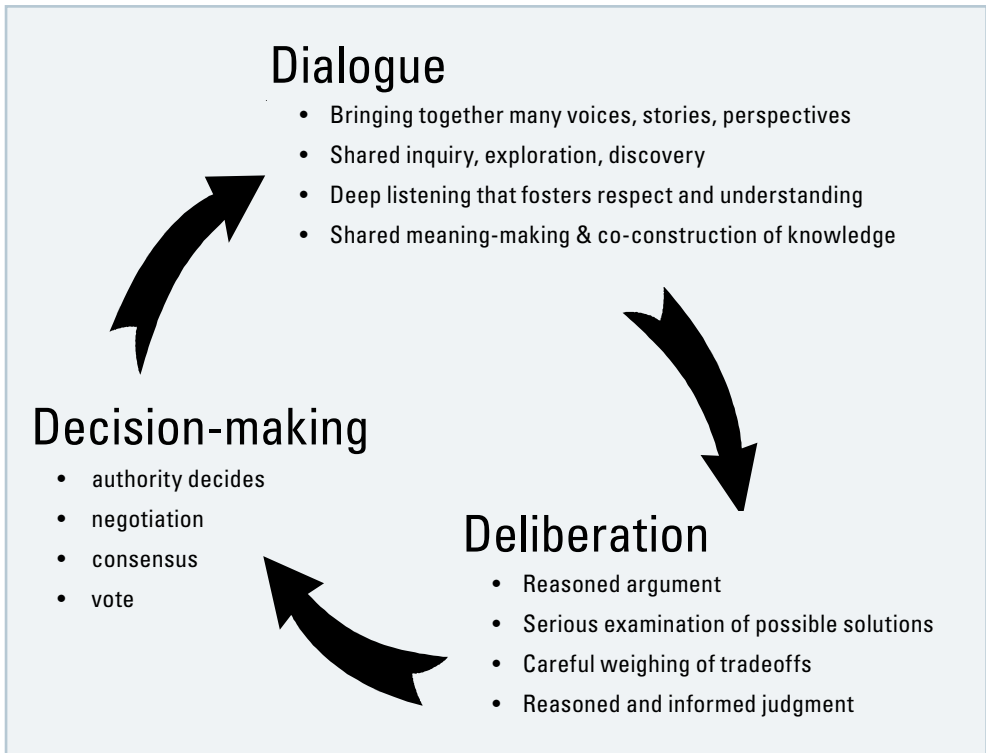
Dialogue

- Bringing together many voices, stories, perspectives
- Shared inquiry, exploration, discovery
- Deep listening that fosters respect and understanding
- Shared meaning-making & co-construction of knowledge

Decision-making

- authority decides
- negotiation
- consensus
- vote

Deliberation

- Reasoned argument
- Serious examination of possible solutions
- Careful weighing of tradeoffs
- Reasoned and informed judgment